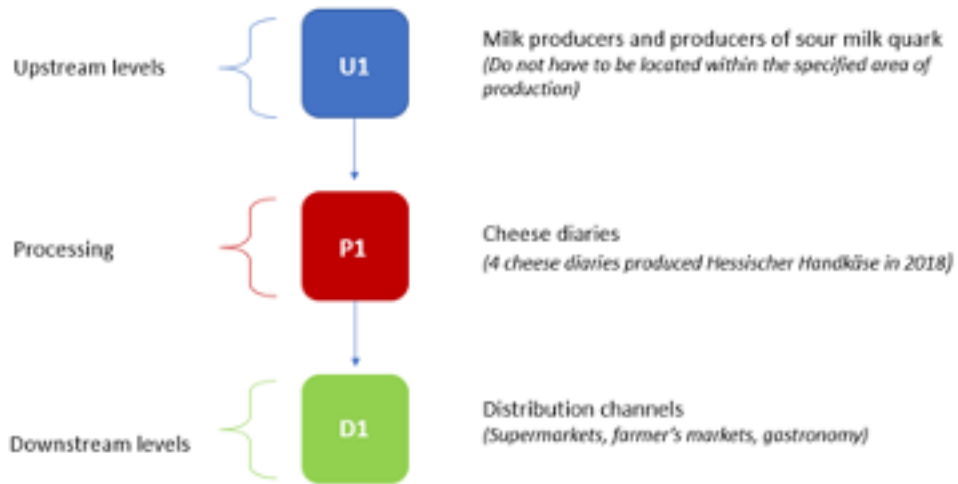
Upstream levels

U1

Milk producers and producers of sour milk quark
(Do not have to be located within the specified area of production)

Processing

P1

Cheese diaries
(4 cheese diaries produced Hessischer Handkäse in 2018)

Downstream levels

D1

Distribution channels
(Supermarkets, farmer's markets, gastronomy)